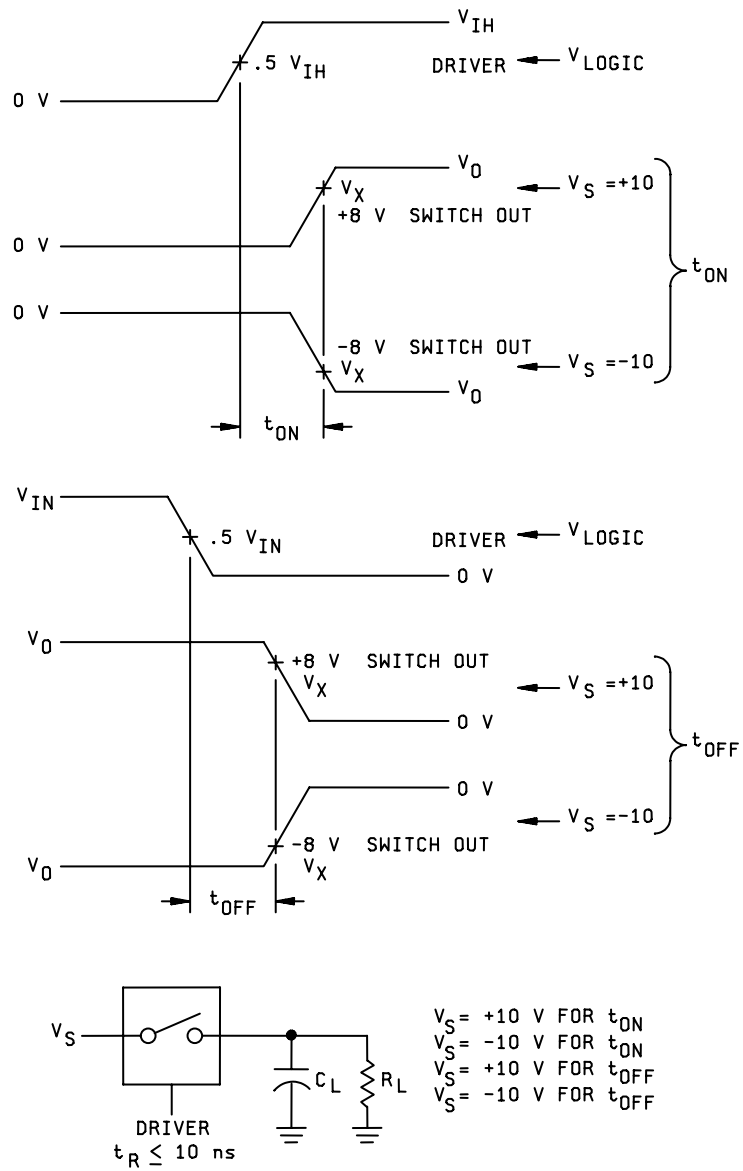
$V_{IH}$

0 V

$.5\ V_{IH}$

DRIVER ← $V_{LOGIC}$

$V_O$

$V_X$

+8 V SWITCH OUT

← $V_S$ =+10

0 V

$t_{ON}$

0 V

-8 V SWITCH OUT

$V_X$

← $V_S$ =-10

$V_O$

$t_{ON}$

$V_{IN}$

$.5\ V_{IN}$

DRIVER ← $V_{LOGIC}$

0 V

$V_O$

+8 V SWITCH OUT

$V_X$

← $V_S$ =+10

0 V

$t_{OFF}$

0 V

← $V_S$ =-10

$V_O$

-8 V SWITCH OUT

$V_X$

$t_{OFF}$

$V_S$

$C_L$

$R_L$

DRIVER

$t_R \leq 10$ ns

$V_S$= +10 V FOR $t_{ON}$
$V_S$= -10 V FOR $t_{ON}$
$V_S$= +10 V FOR $t_{OFF}$
$V_S$= -10 V FOR $t_{OFF}$